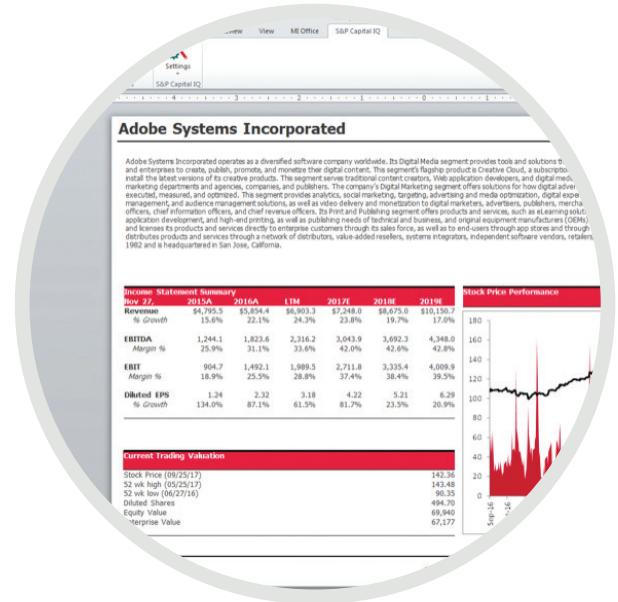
view View ME Office S&P Capital IQ

Settings

S&P Capital IQ

Adobe Systems Incorporated

Adobe Systems Incorporated operates as a diversified software company worldwide. Its Digital Media segment provides tools and solutions th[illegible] and enterprises to create, publish, promote, and monetize their digital content. This segment's flagship product is Creative Cloud, a subscriptio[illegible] install the latest versions of its creative products. The segment serves traditional content creators, Web application developers, and digital med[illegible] marketing departments and agencies, companies, and publishers. The company's Digital Marketing segment offers solutions for how digital adver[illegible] executed, measured, and optimized. This segment provides analytics, social marketing, targeting, advertising and media optimization, digital expe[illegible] management, and audience management solutions, as well as video delivery and monetization to digital marketers, advertisers, publishers, mercha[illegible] officers, chief information officers, and chief revenue officers. Its Print and Publishing segment offers products and services, such as eLearning soluti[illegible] application development, and high-end printing, as well as publishing needs of technical and business, and original equipment manufacturers (OEMs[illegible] and licenses its products and services directly to enterprise customers through its sales force, as well as to end-users through app stores and through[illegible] distributes products and services through a network of distributors, value-added resellers, systems integrators, independent software vendors, retailers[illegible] 1982 and is headquartered in San Jose, California.

| Income Statement Summary | | | | | | |
|---|---|---|---|---|---|---|
| Nov 27, | 2015A | 2016A | LTM | 2017E | 2018E | 2019E |
| Revenue | $4,795.5 | $5,854.4 | $6,903.3 | $7,248.0 | $8,675.0 | $10,150.7 |
| % Growth | 15.6% | 22.1% | 24.3% | 23.8% | 19.7% | 17.0% |
| EBITDA | 1,244.1 | 1,823.6 | 2,316.2 | 3,043.9 | 3,692.3 | 4,348.0 |
| Margin % | 25.9% | 31.1% | 33.6% | 42.0% | 42.6% | 42.8% |
| EBIT | 904.7 | 1,492.1 | 1,989.5 | 2,711.8 | 3,335.4 | 4,009.9 |
| Margin % | 18.9% | 25.5% | 28.8% | 37.4% | 38.4% | 39.5% |
| Diluted EPS | 1.24 | 2.32 | 3.18 | 4.22 | 5.21 | 6.29 |
| % Growth | 134.0% | 87.1% | 61.5% | 81.7% | 23.5% | 20.9% |

| Current Trading Valuation | |
|---|---|
| Stock Price (09/25/17) | 142.36 |
| 52 wk high (05/25/17) | 143.48 |
| 52 wk low (06/27/16) | 90.35 |
| Diluted Shares | 494.70 |
| Equity Value | 69,940 |
| Enterprise Value | 67,177 |

Stock Price Performance

180
160
140
120
100
80
60
40
20
0
Sep-16